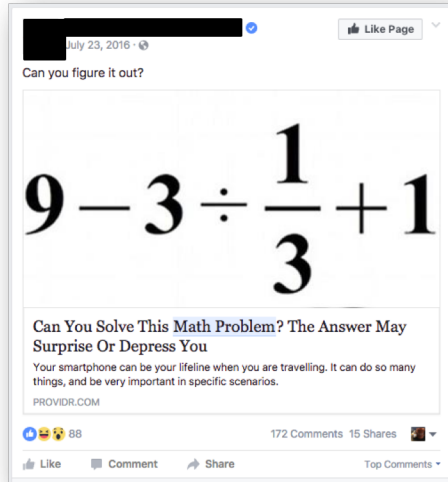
July 23, 2016 ·

Like Page

Can you figure it out?

$9-3\div\frac{1}{3}+1$

Can You Solve This Math Problem? The Answer May Surprise Or Depress You

Your smartphone can be your lifeline when you are travelling. It can do so many things, and be very important in specific scenarios.

PROVIDR.COM

88

172 Comments 15 Shares

Like Comment Share

Top Comments